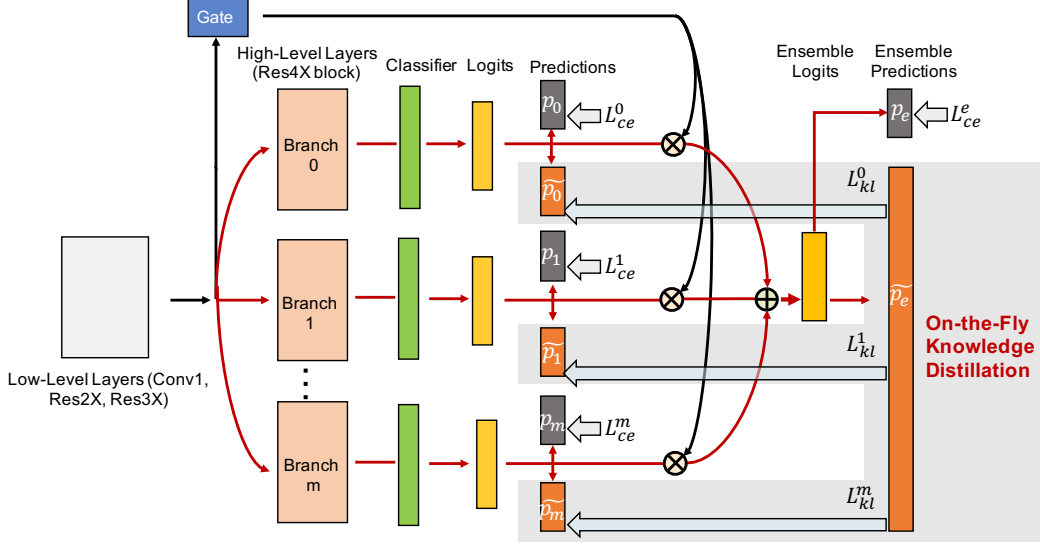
Gate

High-Level Layers (Res4X block)

Classifier

Logits

Predictions

Ensemble Logits

Ensemble Predictions

$p_0$ $L_{ce}^0$

$p_e$ $L_{ce}^e$

Branch 0

$\widetilde{p_0}$

$L_{kl}^0$

$p_1$ $L_{ce}^1$

Branch 1

$\widetilde{p_e}$

$\widetilde{p_1}$

$L_{kl}^1$

On-the-Fly Knowledge Distillation

Low-Level Layers (Conv1, Res2X, Res3X)

$p_m$ $L_{ce}^m$

Branch m

$\widetilde{p_m}$

$L_{kl}^m$